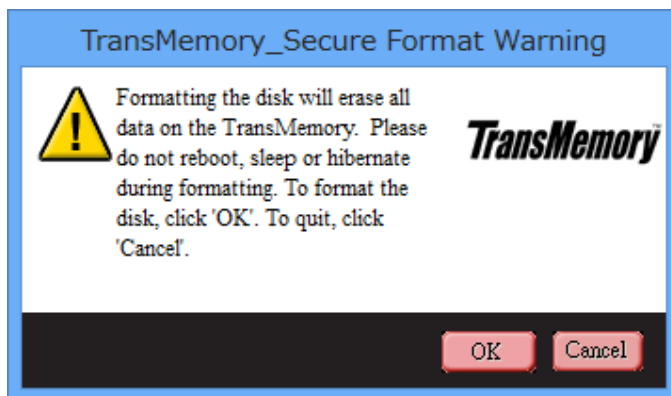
TransMemory_Secure Format Warning

Formatting the disk will erase all data on the TransMemory. Please do not reboot, sleep or hibernate during formatting. To format the disk, click 'OK'. To quit, click 'Cancel'.

TransMemory™

OK

Cancel